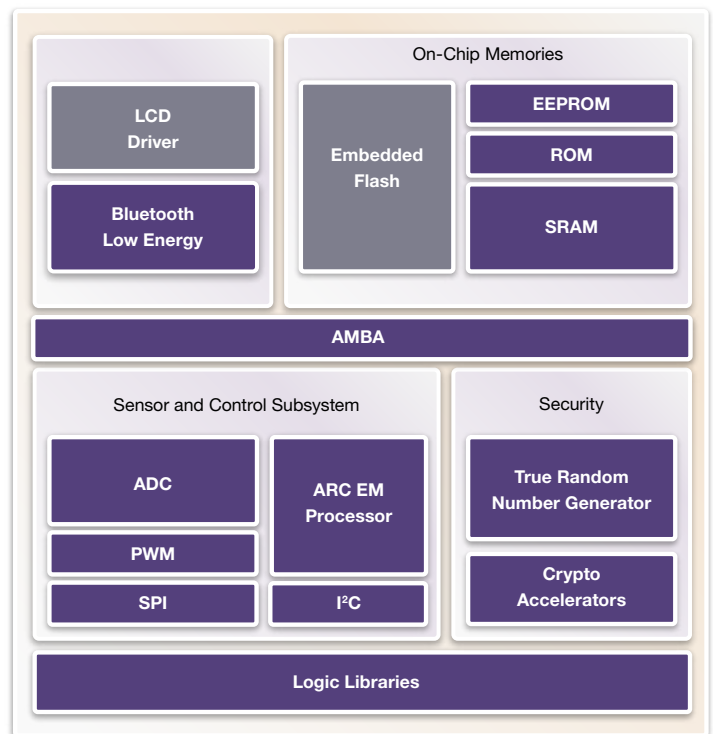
LCD Driver

Bluetooth Low Energy

On-Chip Memories

Embedded Flash

EEPROM

ROM

SRAM

AMBA

Sensor and Control Subsystem

ADC

PWM

SPI

ARC EM Processor

I$^2$C

Security

True Random Number Generator

Crypto Accelerators

Logic Libraries